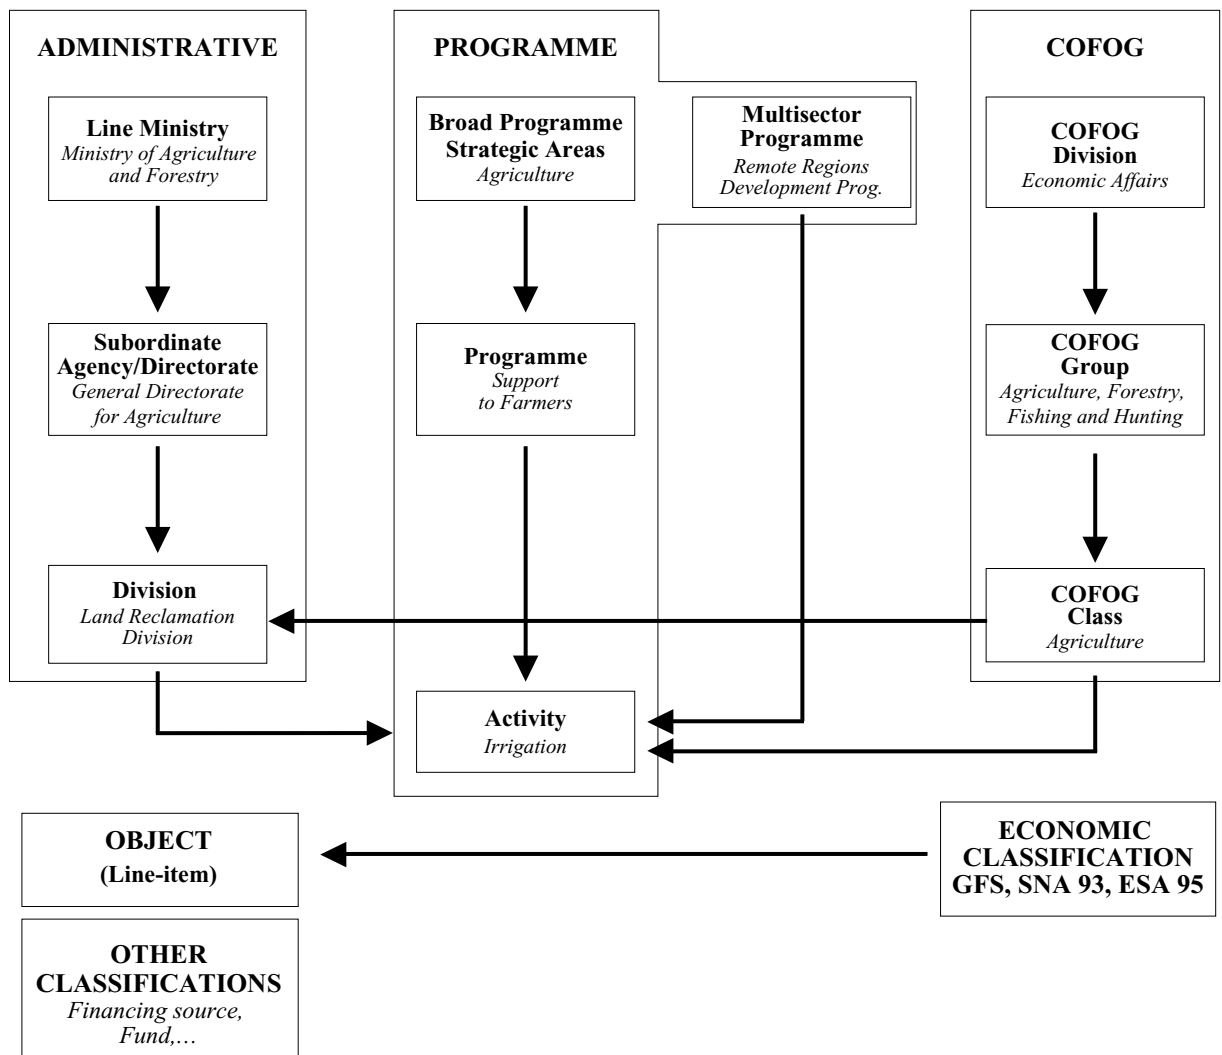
ADMINISTRATIVE

Line Ministry
*Ministry of Agriculture and Forestry*

Subordinate Agency/Directorate
*General Directorate for Agriculture*

Division
*Land Reclamation Division*

PROGRAMME

Broad Programme Strategic Areas
*Agriculture*

Multisector Programme
*Remote Regions Development Prog.*

Programme
*Support to Farmers*

Activity
*Irrigation*

COFOG

COFOG Division
*Economic Affairs*

COFOG Group
*Agriculture, Forestry, Fishing and Hunting*

COFOG Class
*Agriculture*

OBJECT
(Line-item)

ECONOMIC CLASSIFICATION
GFS, SNA 93, ESA 95

OTHER CLASSIFICATIONS
*Financing source, Fund,…*